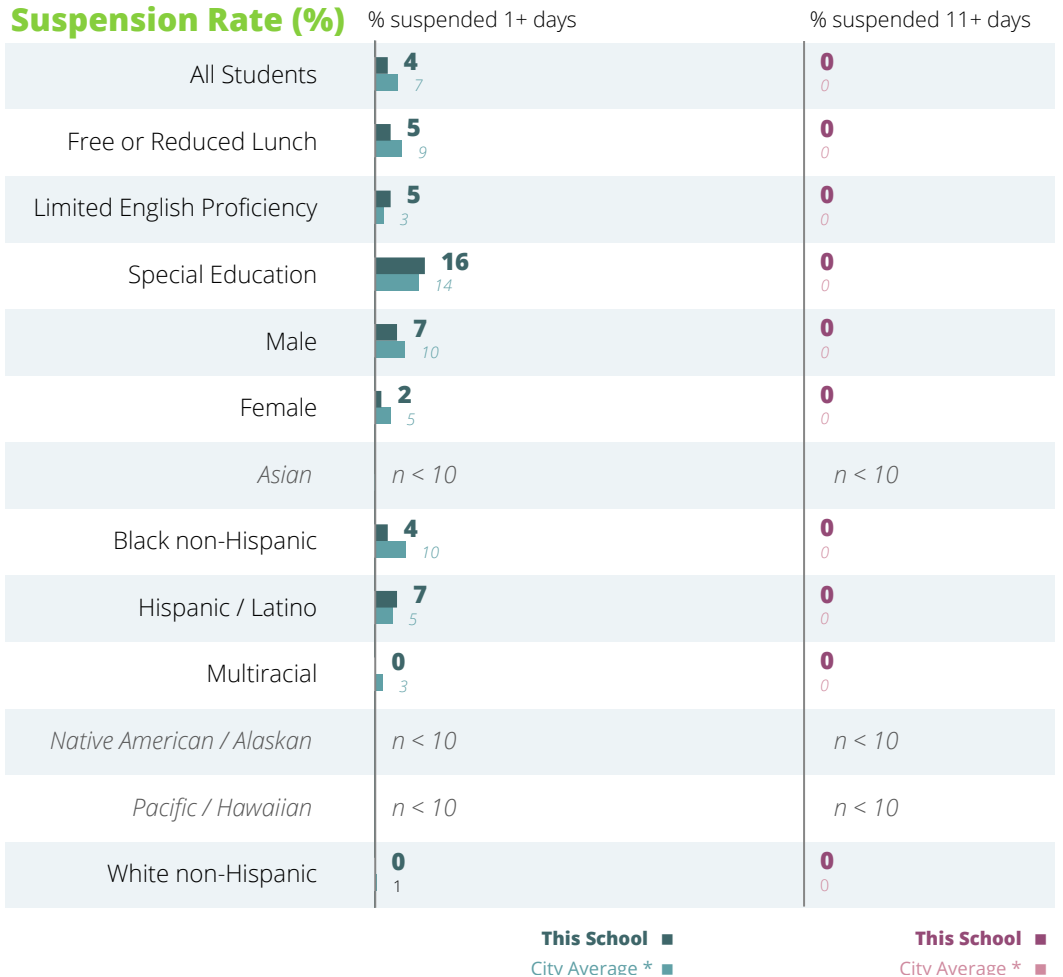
Suspension Rate (%)

| | % suspended 1+ days | % suspended 11+ days |
|---|---|---|
| All Students | 4 7 | 0 0 |
| Free or Reduced Lunch | 5 9 | 0 0 |
| Limited English Proficiency | 5 3 | 0 0 |
| Special Education | 16 14 | 0 0 |
| Male | 7 10 | 0 0 |
| Female | 2 5 | 0 0 |
| Asian | n < 10 | n < 10 |
| Black non-Hispanic | 4 10 | 0 0 |
| Hispanic / Latino | 7 5 | 0 0 |
| Multiracial | 0 3 | 0 0 |
| Native American / Alaskan | n < 10 | n < 10 |
| Pacific / Hawaiian | n < 10 | n < 10 |
| White non-Hispanic | 0 1 | 0 0 |

This School ■
City Average * ■

This School ■
City Average * ■